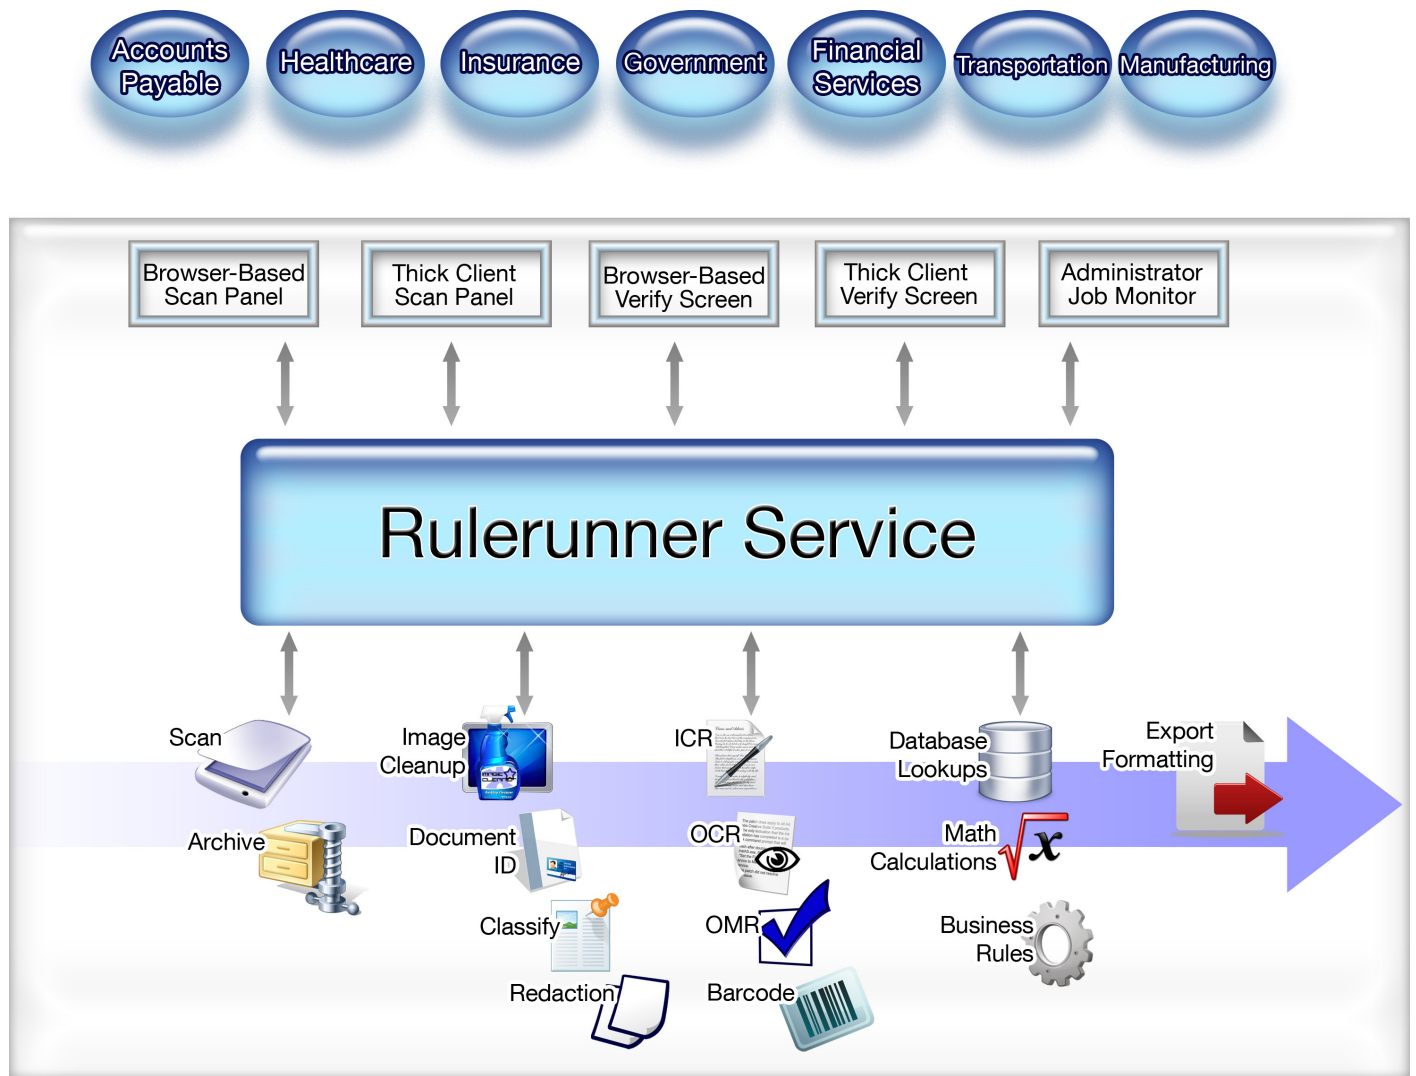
Accounts Payable

Healthcare

Insurance

Government

Financial Services

Transportation

Manufacturing

Browser-Based Scan Panel

Thick Client Scan Panel

Browser-Based Verify Screen

Thick Client Verify Screen

Administrator Job Monitor

Rulerunner Service

Scan

Archive

Image Cleanup

Document ID

Classify

Redaction

ICR

OCR

OMR

Barcode

Database Lookups

Math Calculations

Business Rules

Export Formatting